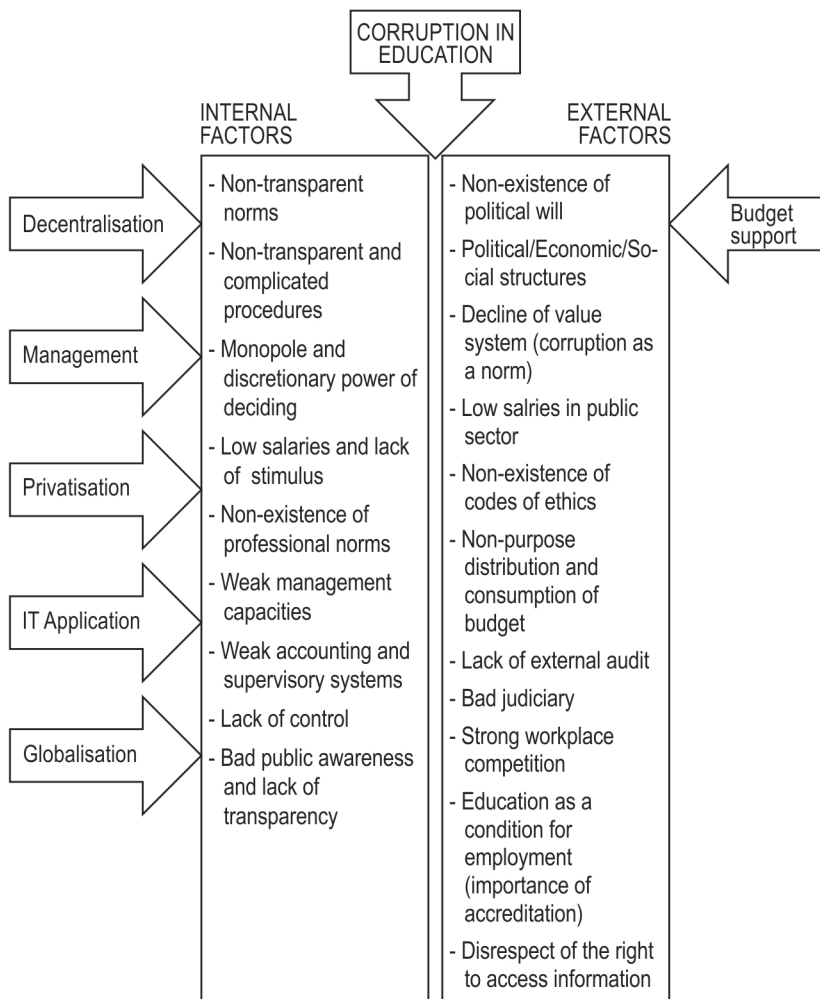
CORRUPTION IN EDUCATION

INTERNAL FACTORS

EXTERNAL FACTORS

Decentralisation

Management

Privatisation

IT Application

Globalisation

- Non-transparent norms
- Non-transparent and complicated procedures
- Monopole and discretionary power of deciding
- Low salaries and lack of stimulus
- Non-existence of professional norms
- Weak management capacities
- Weak accounting and supervisory systems
- Lack of control
- Bad public awareness and lack of transparency

- Non-existence of political will
- Political/Economic/Social structures
- Decline of value system (corruption as a norm)
- Low salries in public sector
- Non-existence of codes of ethics
- Non-purpose distribution and consumption of budget
- Lack of external audit
- Bad judiciary
- Strong workplace competition
- Education as a condition for employment (importance of accreditation)
- Disrespect of the right to access information

Budget support